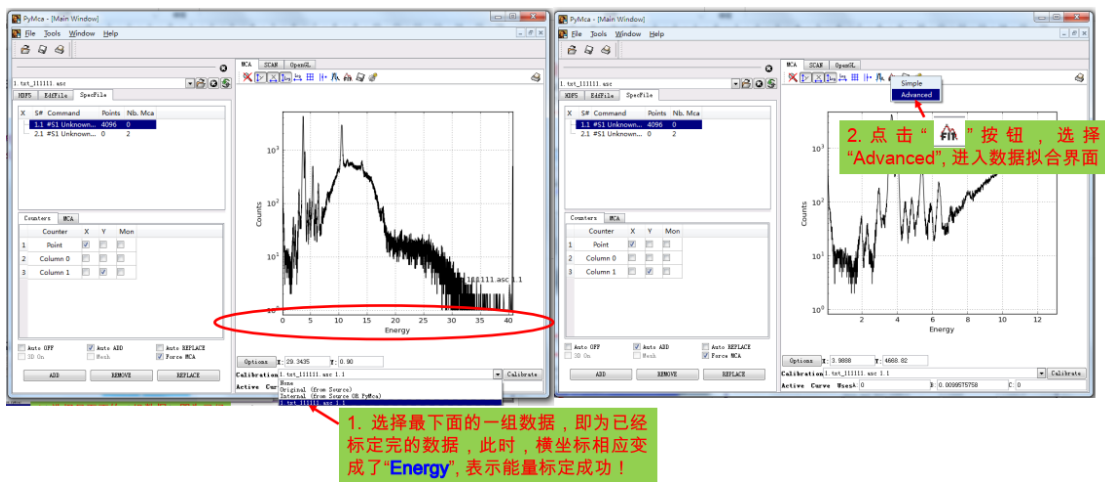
PyMca - [Main Window]
File Tools Window Help

1.txt_111111.asc
HDF5 EdfFile SpecFile

| X | S# | Command | Points | Nb. Mca |
|---|---|---|---|---|
| | 1.1 | #S1 Unknown... | 4096 | 0 |
| | 2.1 | #S1 Unknown... | 0 | 2 |

Counters MCA

| | Counter | X | Y | Mon |
|---|---|---|---|---|
| 1 | Point | | | |
| 2 | Column 0 | | | |
| 3 | Column 1 | | | |

Auto OFF Auto ADD Auto REPLACE
3D On Mesh Force MCA
ADD REMOVE REPLACE

MCA SCAN OpenGL

Counts
$10^3$
$10^2$
$10^1$
$10^0$
0 5 10 15 20 25 30 35 40
Energy
1.txt_111111.asc 1.1

Options X: 29.3435 Y: 0.90
Calibration 1.txt_111111.asc 1.1 Calibrate
Active Curv
None
Original (from Source)
Internal (from Source OR PyMca)
1.txt_111111.asc 1.1

1. 选择最下面的一组数据，即为已经标定完的数据，此时，横坐标相应变成了"Energy"，表示能量标定成功！

PyMca - [Main Window]
File Tools Window Help

1.txt_111111.asc
HDF5 EdfFile SpecFile

| X | S# | Command | Points | Nb. Mca |
|---|---|---|---|---|
| | 1.1 | #S1 Unknown... | 4096 | 0 |
| | 2.1 | #S1 Unknown... | 0 | 2 |

Counters MCA

| | Counter | X | Y | Mon |
|---|---|---|---|---|
| 1 | Point | | | |
| 2 | Column 0 | | | |
| 3 | Column 1 | | | |

Auto OFF Auto ADD Auto REPLACE
3D On Mesh Force MCA
ADD REMOVE REPLACE

MCA SCAN OpenGL
Simple
Advanced

2. 点击" FIT "按钮，选择"Advanced"，进入数据拟合界面

Counts
$10^3$
$10^2$
$10^1$
$10^0$
2 4 6 8 10 12
Energy

Options X: 3.9888 Y: 4668.82
Calibration 1.txt_111111.asc 1.1 Calibrate
Active Curve Uses A: 0 B: 0.0099575758 C: 0